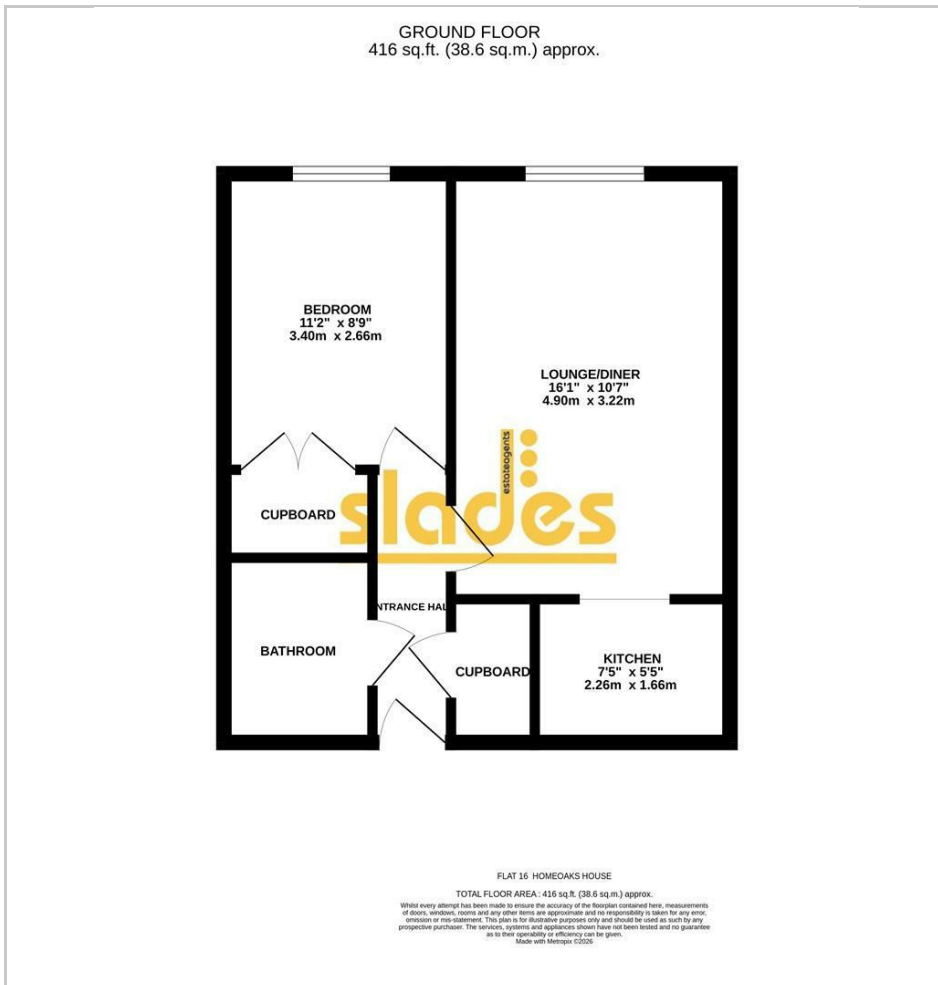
GROUND FLOOR
416 sq.ft. (38.6 sq.m.) approx.

BEDROOM
11'2" x 8'9"
3.40m x 2.66m

LOUNGE/DINER
16'1" x 10'7"
4.90m x 3.22m

estateagents
slades

CUPBOARD

ENTRANCE HALL

BATHROOM

CUPBOARD

KITCHEN
7'5" x 5'5"
2.26m x 1.66m

FLAT 16 HOMEOAKS HOUSE

TOTAL FLOOR AREA : 416 sq.ft. (38.6 sq.m.) approx.
Whilst every attempt has been made to ensure the accuracy of the floorplan contained here, measurements of doors, windows, rooms and any other items are approximate and no responsibility is taken for any error, omission or mis-statement. This plan is for illustrative purposes only and should be used as such by any prospective purchaser. The services, systems and appliances shown have not been tested and no guarantee as to their operability or efficiency can be given.
Made with Metropix ©2026